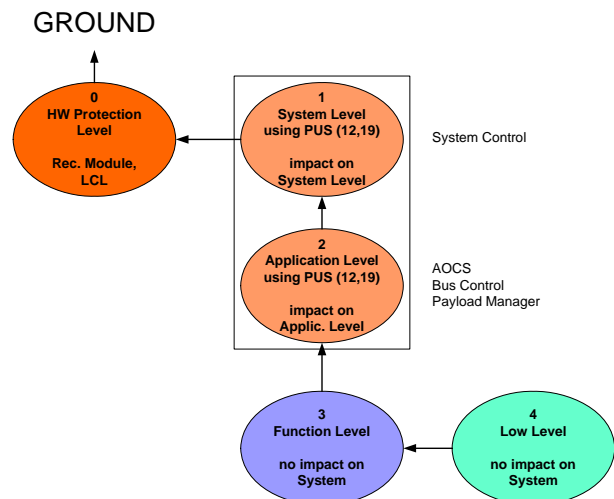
GROUND

0
HW Protection Level

Rec. Module, LCL

1
System Level using PUS (12,19)

impact on System Level

System Control

2
Application Level using PUS (12,19)

impact on Applic. Level

AOCS
Bus Control
Payload Manager

3
Function Level

no impact on System

4
Low Level

no impact on System